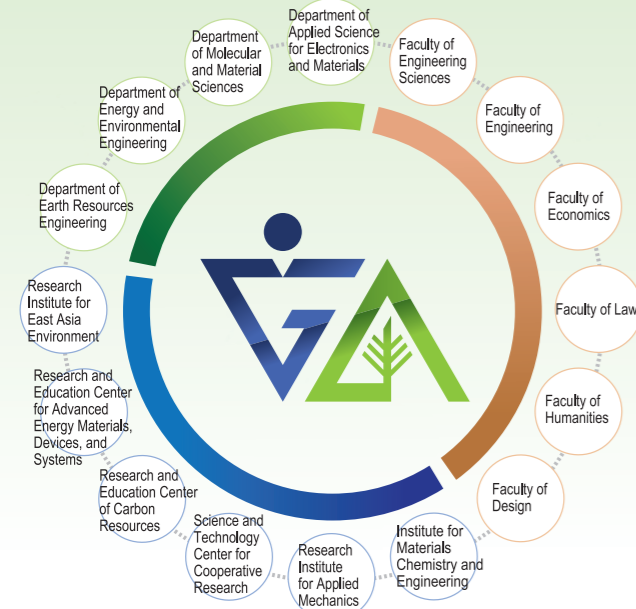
Department of Applied Science for Electronics and Materials

Faculty of Engineering Sciences

Faculty of Engineering

Faculty of Economics

Faculty of Law

Faculty of Humanities

Faculty of Design

Institute for Materials Chemistry and Engineering

Research Institute for Applied Mechanics

Science and Technology Center for Cooperative Research

Research and Education Center of Carbon Resources

Research and Education Center for Advanced Energy Materials, Devices, and Systems

Research Institute for East Asia Environment

Department of Earth Resources Engineering

Department of Energy and Environmental Engineering

Department of Molecular and Material Sciences